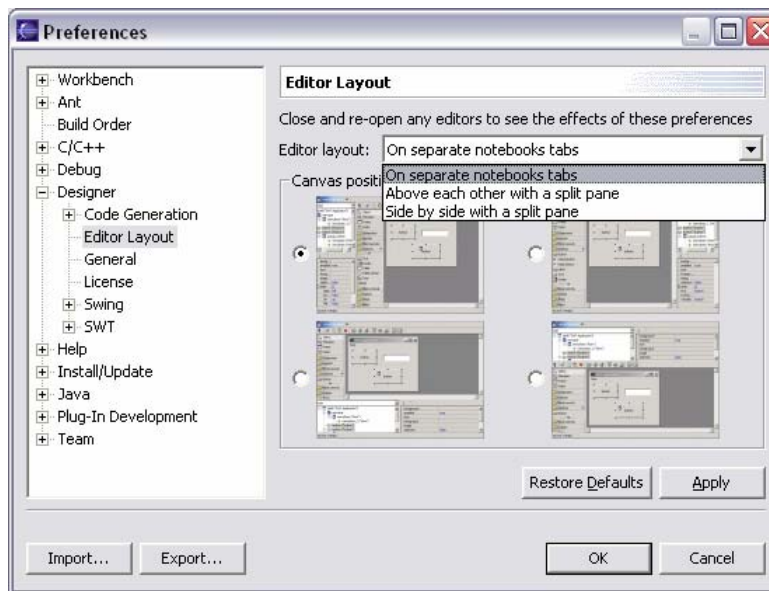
Preferences

Workbench
Ant
Build Order
C/C++
Debug
Designer
Code Generation
Editor Layout
General
License
Swing
SWT
Help
Install/Update
Java
Plug-In Development
Team

Editor Layout

Close and re-open any editors to see the effects of these preferences

Editor layout: On separate notebooks tabs

On separate notebooks tabs
Above each other with a split pane
Side by side with a split pane

Canvas positi

Restore Defaults
Apply

Import...
Export...
OK
Cancel